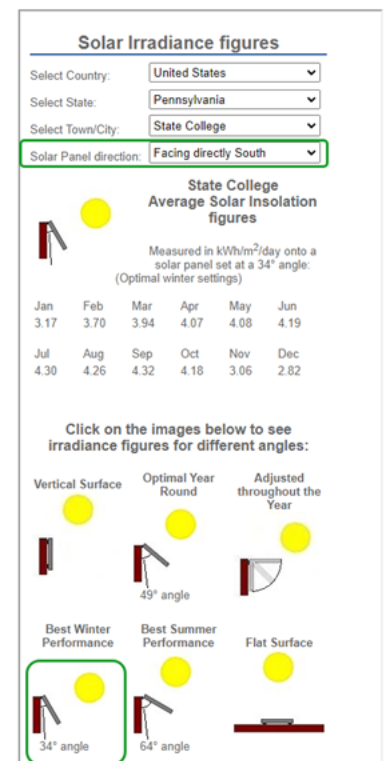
Solar Irradiance figures

Select Country: United States
Select State: Pennsylvania
Select Town/City: State College
Solar Panel direction: Facing directly South

State College
Average Solar Insolation figures

Measured in kWh/m$^2$/day onto a solar panel set at a 34° angle:
(Optimal winter settings)

| Jan | Feb | Mar | Apr | May | Jun |
|---|---|---|---|---|---|
| 3.17 | 3.70 | 3.94 | 4.07 | 4.08 | 4.19 |

| Jul | Aug | Sep | Oct | Nov | Dec |
|---|---|---|---|---|---|
| 4.30 | 4.26 | 4.32 | 4.18 | 3.06 | 2.82 |

Click on the images below to see irradiance figures for different angles:

Vertical Surface

Optimal Year Round
49° angle

Adjusted throughout the Year

Best Winter Performance
34° angle

Best Summer Performance
64° angle

Flat Surface